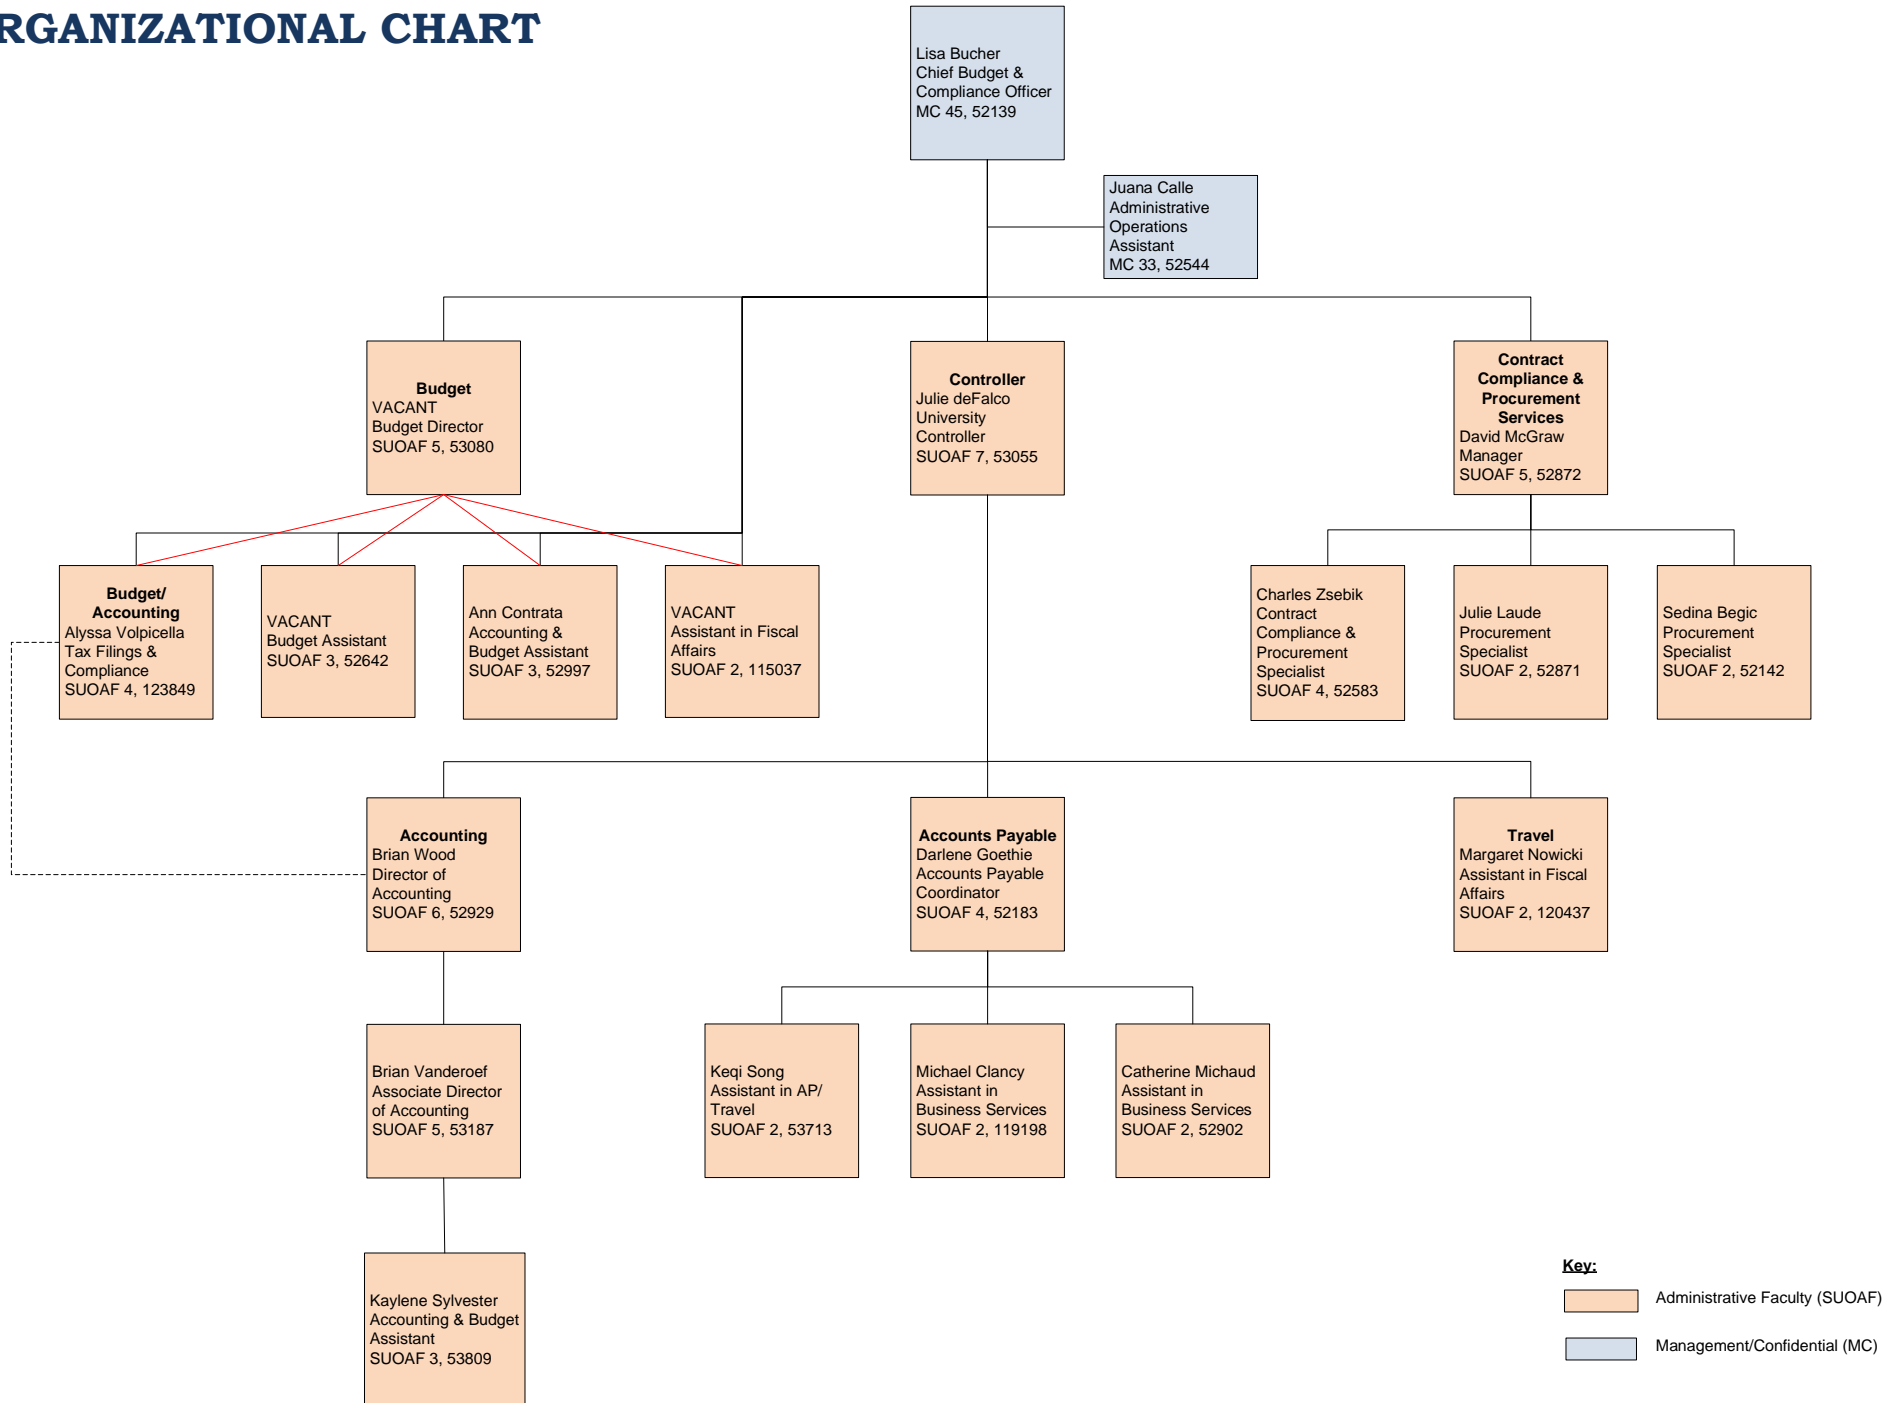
RGANIZATIONAL CHART

Lisa Bucher
Chief Budget & Compliance Officer
MC 45, 52139

Juana Calle
Administrative Operations Assistant
MC 33, 52544

**Budget**
VACANT
Budget Director
SUOAF 5, 53080

**Controller**
Julie deFalco
University Controller
SUOAF 7, 53055

**Contract Compliance & Procurement Services**
David McGraw
Manager
SUOAF 5, 52872

**Budget/ Accounting**
Alyssa Volpicella
Tax Filings & Compliance
SUOAF 4, 123849

VACANT
Budget Assistant
SUOAF 3, 52642

Ann Contrata
Accounting & Budget Assistant
SUOAF 3, 52997

VACANT
Assistant in Fiscal Affairs
SUOAF 2, 115037

Charles Zsebik
Contract Compliance & Procurement Specialist
SUOAF 4, 52583

Julie Laude
Procurement Specialist
SUOAF 2, 52871

Sedina Begic
Procurement Specialist
SUOAF 2, 52142

**Accounting**
Brian Wood
Director of Accounting
SUOAF 6, 52929

**Accounts Payable**
Darlene Goethie
Accounts Payable Coordinator
SUOAF 4, 52183

**Travel**
Margaret Nowicki
Assistant in Fiscal Affairs
SUOAF 2, 120437

Brian Vanderoef
Associate Director of Accounting
SUOAF 5, 53187

Keqi Song
Assistant in AP/ Travel
SUOAF 2, 53713

Michael Clancy
Assistant in Business Services
SUOAF 2, 119198

Catherine Michaud
Assistant in Business Services
SUOAF 2, 52902

Kaylene Sylvester
Accounting & Budget Assistant
SUOAF 3, 53809

Key:
Administrative Faculty (SUOAF)
Management/Confidential (MC)